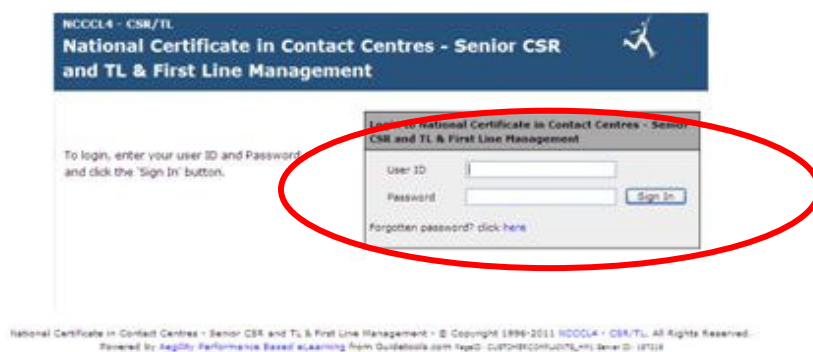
NCCCL4 - CSR/TL

National Certificate in Contact Centres - Senior CSR and TL & First Line Management

To login, enter your user ID and Password and click the 'Sign In' button.

Login to National Certificate in Contact Centres - Senior CSR and TL & First Line Management

User ID

Password

Sign In

Forgotten password? click here

National Certificate in Contact Centres - Senior CSR and TL & First Line Management - © Copyright 1996-2011 NCCCL4 - CSR/TL. All Rights Reserved.
Powered by Aegility Performance Based eLearning from Guidetools.com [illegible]